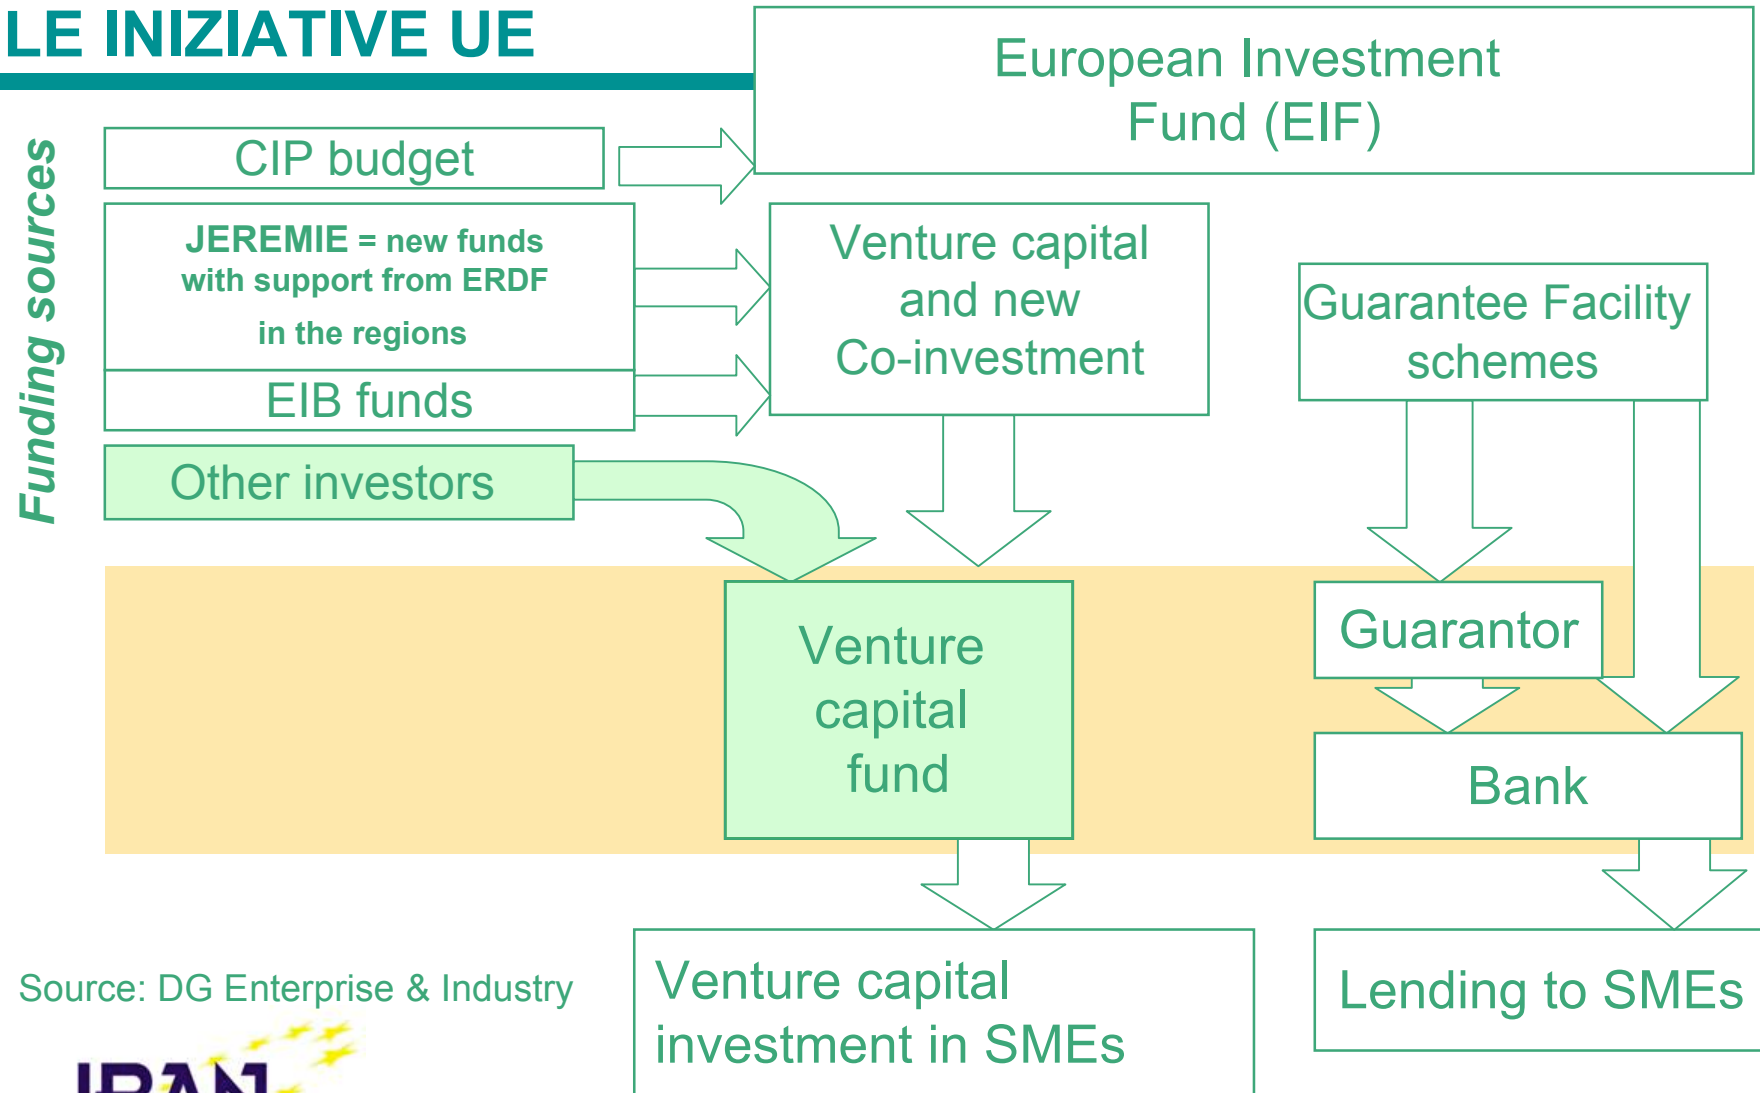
LE INIZIATIVE UE

European Investment Fund (EIF)

Funding sources

CIP budget

JEREMIE = new funds with support from ERDF in the regions

EIB funds

Other investors

Venture capital and new Co-investment

Guarantee Facility schemes

Venture capital fund

Guarantor

Bank

Venture capital investment in SMEs

Lending to SMEs

Source: DG Enterprise & Industry

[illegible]